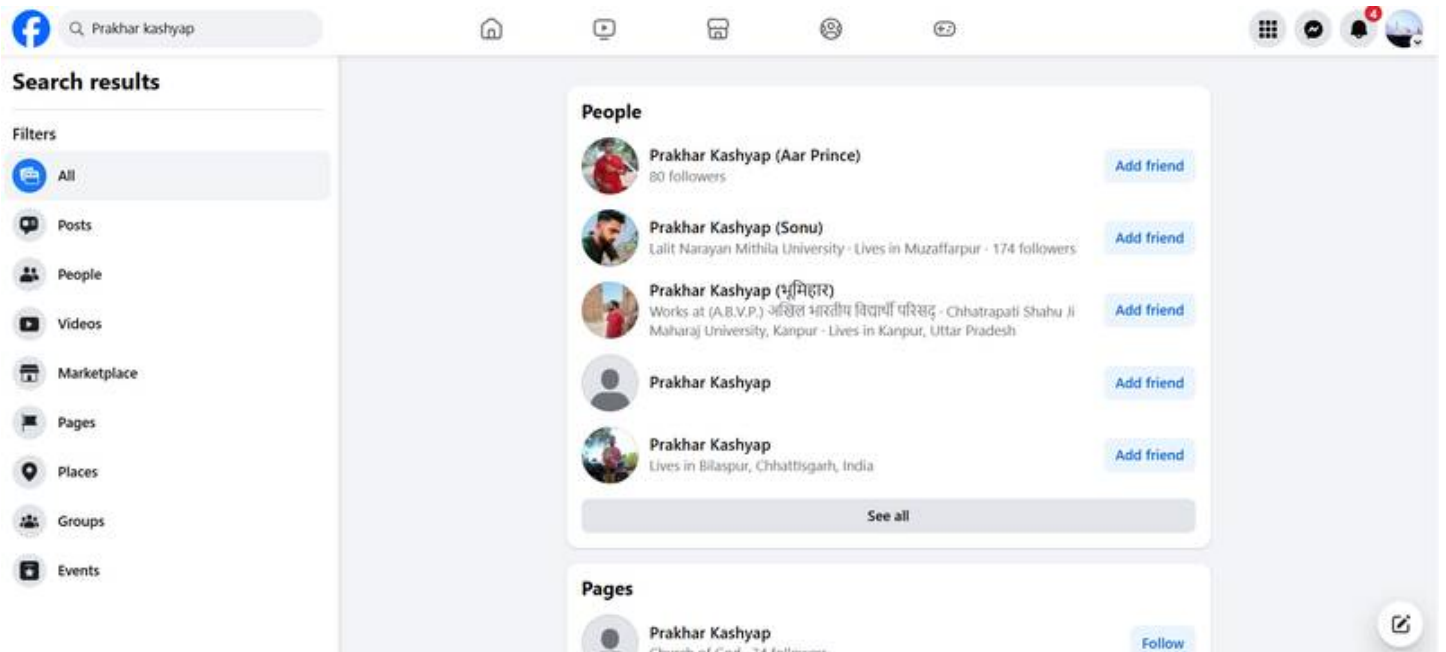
Prakhar kashyap

4

Search results

Filters

All

Posts

People

Videos

Marketplace

Pages

Places

Groups

Events

People

Prakhar Kashyap (Aar Prince)
80 followers
Add friend

Prakhar Kashyap (Sonu)
Lalit Narayan Mithila University · Lives in Muzaffarpur · 174 followers
Add friend

Prakhar Kashyap (भूमिहार)
Works at (A.B.V.P.) अखिल भारतीय विद्यार्थी परिषद · Chhatrapati Shahu Ji Maharaj University, Kanpur · Lives in Kanpur, Uttar Pradesh
Add friend

Prakhar Kashyap
Add friend

Prakhar Kashyap
Lives in Bilaspur, Chhattisgarh, India
Add friend

See all

Pages

Prakhar Kashyap
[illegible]
Follow